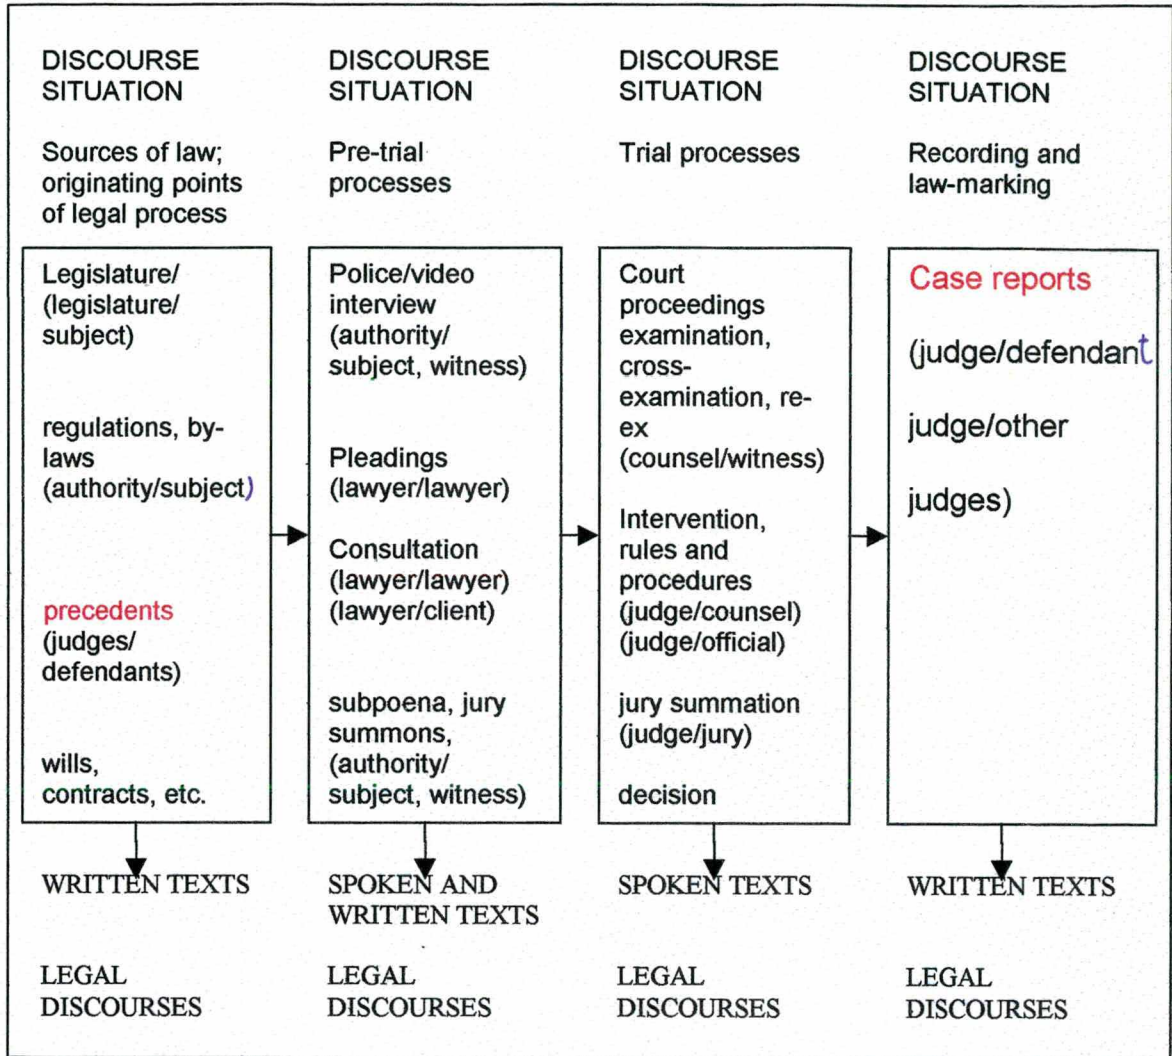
DISCOURSE SITUATION

Sources of law; originating points of legal process

Legislature/ (legislature/ subject)

regulations, by-laws (authority/subject)

precedents (judges/ defendants)

wills, contracts, etc.

WRITTEN TEXTS

LEGAL DISCOURSES

DISCOURSE SITUATION

Pre-trial processes

Police/video interview (authority/ subject, witness)

Pleadings (lawyer/lawyer)

Consultation (lawyer/lawyer) (lawyer/client)

subpoena, jury summons, (authority/ subject, witness)

SPOKEN AND WRITTEN TEXTS

LEGAL DISCOURSES

DISCOURSE SITUATION

Trial processes

Court proceedings examination, cross-examination, re-ex (counsel/witness)

Intervention, rules and procedures (judge/counsel) (judge/official)

jury summation (judge/jury)

decision

SPOKEN TEXTS

LEGAL DISCOURSES

DISCOURSE SITUATION

Recording and law-marking

Case reports

(judge/defendant

judge/other

judges)

WRITTEN TEXTS

LEGAL DISCOURSES